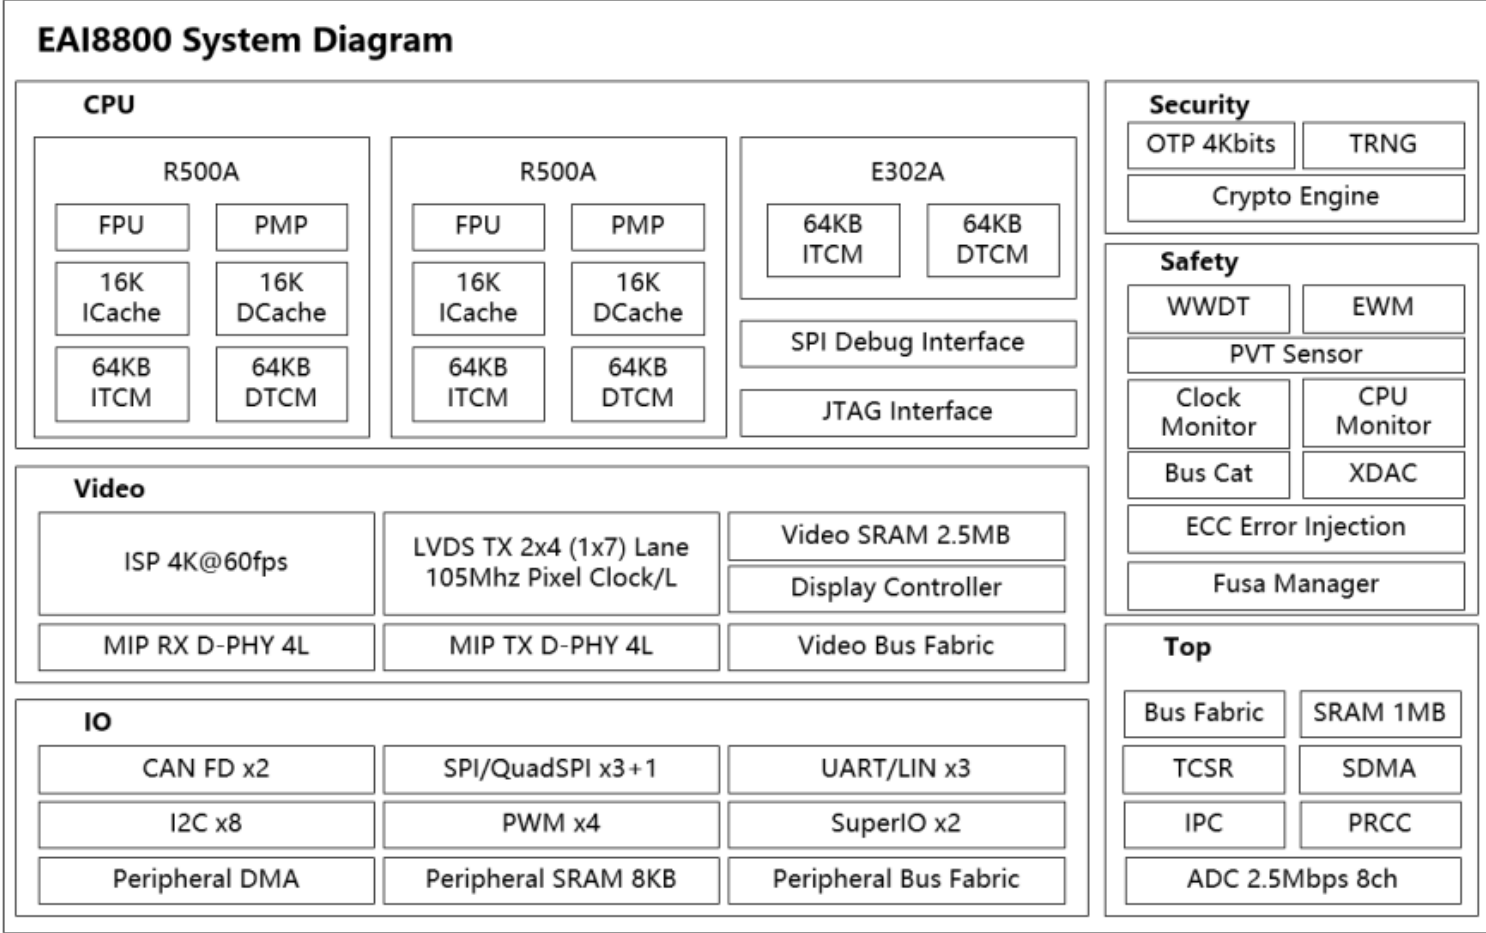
EAI8800 System Diagram

CPU

R500A
FPU
PMP
16K ICache
16K DCache
64KB ITCM
64KB DTCM

R500A
FPU
PMP
16K ICache
16K DCache
64KB ITCM
64KB DTCM

E302A
64KB ITCM
64KB DTCM

SPI Debug Interface
JTAG Interface

Security
OTP 4Kbits
TRNG
Crypto Engine

Safety
WWDT
EWM
PVT Sensor
Clock Monitor
CPU Monitor
Bus Cat
XDAC
ECC Error Injection
Fusa Manager

Video
ISP 4K@60fps
LVDS TX 2x4 (1x7) Lane 105Mhz Pixel Clock/L
Video SRAM 2.5MB
Display Controller
MIP RX D-PHY 4L
MIP TX D-PHY 4L
Video Bus Fabric

IO
CAN FD x2
SPI/QuadSPI x3+1
UART/LIN x3
I2C x8
PWM x4
SuperIO x2
Peripheral DMA
Peripheral SRAM 8KB
Peripheral Bus Fabric

Top
Bus Fabric
SRAM 1MB
TCSR
SDMA
IPC
PRCC
ADC 2.5Mbps 8ch